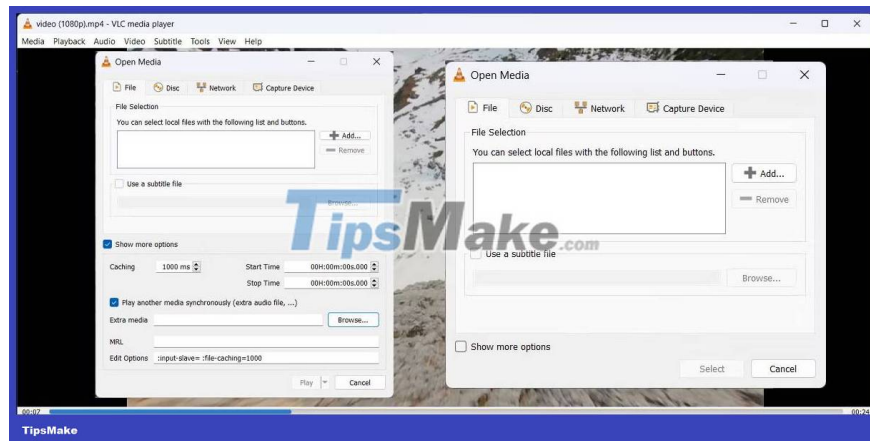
video (1080p).mp4 - VLC media player
Media Playback Audio Video Subtitle Tools View Help

Open Media
File Disc Network Capture Device
File Selection
You can select local files with the following list and buttons.
Add...
Remove
Use a subtitle file
Browse...
Show more options
Caching 1000 ms
Start Time 00H:00m:00s.000
Stop Time 00H:00m:00s.000
Play another media synchronously (extra audio file, ...)
Extra media
Browse...
MRL
Edit Options :input-slave= :file-caching=1000
Play
Cancel

Open Media
File Disc Network Capture Device
File Selection
You can select local files with the following list and buttons.
Add...
Remove
Use a subtitle file
Browse...
Show more options
Select
Cancel

TipsMake.com

00:07
00:24
TipsMake